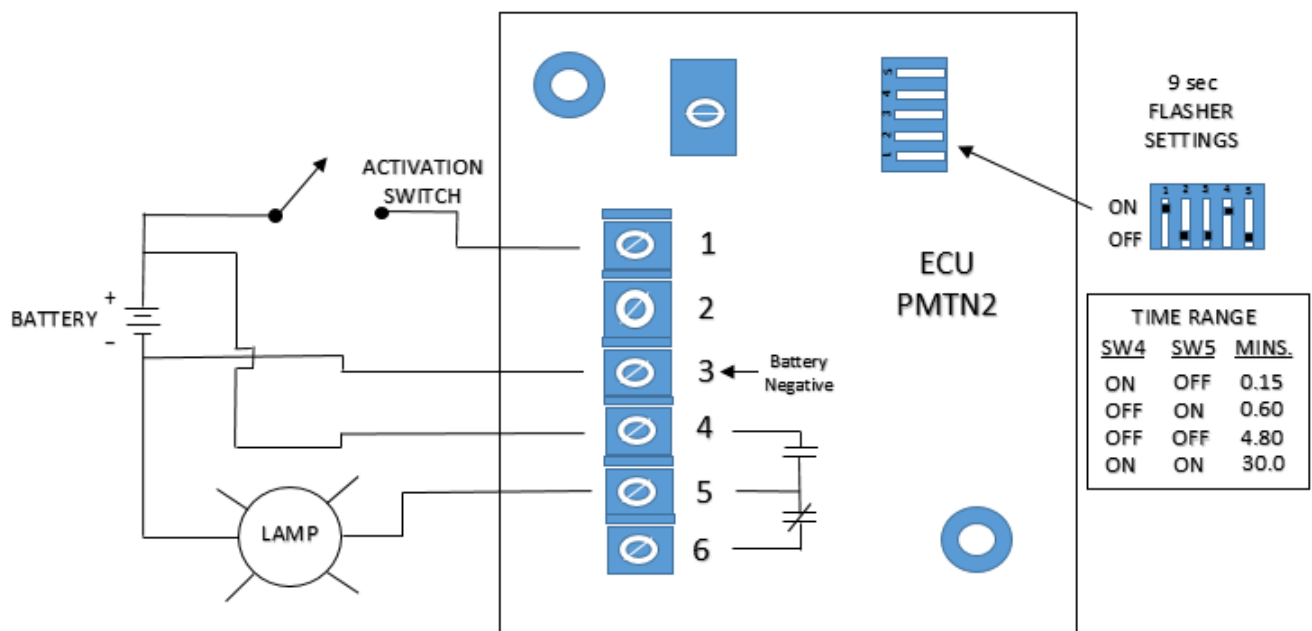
ACTIVATION SWITCH

BATTERY + -

LAMP

1
2
3 Battery Negative
4
5
6

5 4 3 2 1

ECU PMTN2

9 sec FLASHER SETTINGS

1 2 3 4 5
ON
OFF

TIME RANGE

| SW4 | SW5 | MINS. |
|---|---|---|
| ON | OFF | 0.15 |
| OFF | ON | 0.60 |
| OFF | OFF | 4.80 |
| ON | ON | 30.0 |